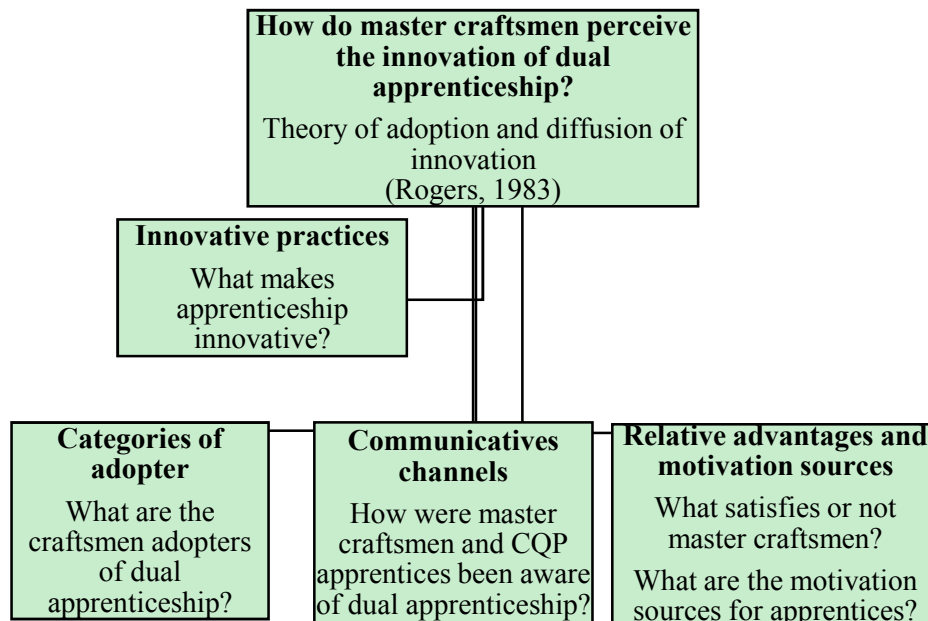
**How do master craftsmen perceive the innovation of dual apprenticeship?**

Theory of adoption and diffusion of innovation
(Rogers, 1983)

**Innovative practices**

What makes apprenticeship innovative?

**Categories of adopter**

What are the craftsmen adopters of dual apprenticeship?

**Communicatives channels**

How were master craftsmen and CQP apprentices been aware of dual apprenticeship?

**Relative advantages and motivation sources**

What satisfies or not master craftsmen?

What are the motivation sources for apprentices?